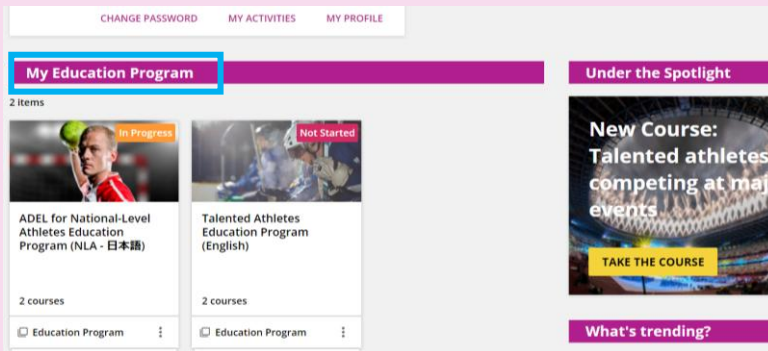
CHANGE PASSWORD MY ACTIVITIES MY PROFILE

My Education Program

2 items

In Progress

ADEL for National-Level Athletes Education Program (NLA - 日本語)

2 courses

Education Program

Not Started

Talented Athletes Education Program (English)

2 courses

Education Program

Under the Spotlight

New Course: Talented athletes competing at maj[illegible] events

TAKE THE COURSE

What's trending?